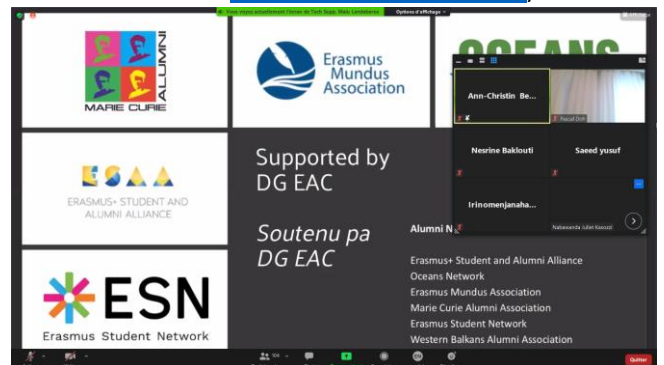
Vous voyez actuellement l'écran de Tuch Supp. Malu Landeberra
Options d'affichage

MARIE CURIE ALUMNI

Erasmus Mundus Association

OCEANS

ESAA
ERASMUS+ STUDENT AND ALUMNI ALLIANCE

ESN
Erasmus Student Network

Supported by DG EAC

Soutenu pa DG EAC

Alumni N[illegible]

Erasmus+ Student and Alumni Alliance
Oceans Network
Erasmus Mundus Association
Marie Curie Alumni Association
Erasmus Student Network
Western Balkans Alumni Association

Ann-Christin Be...
Pascal Doh
Nesrine Baklouti
Saeed yusuf
Irinomenjanaha...
Nabawanda Juliet Kasozi

Quitter